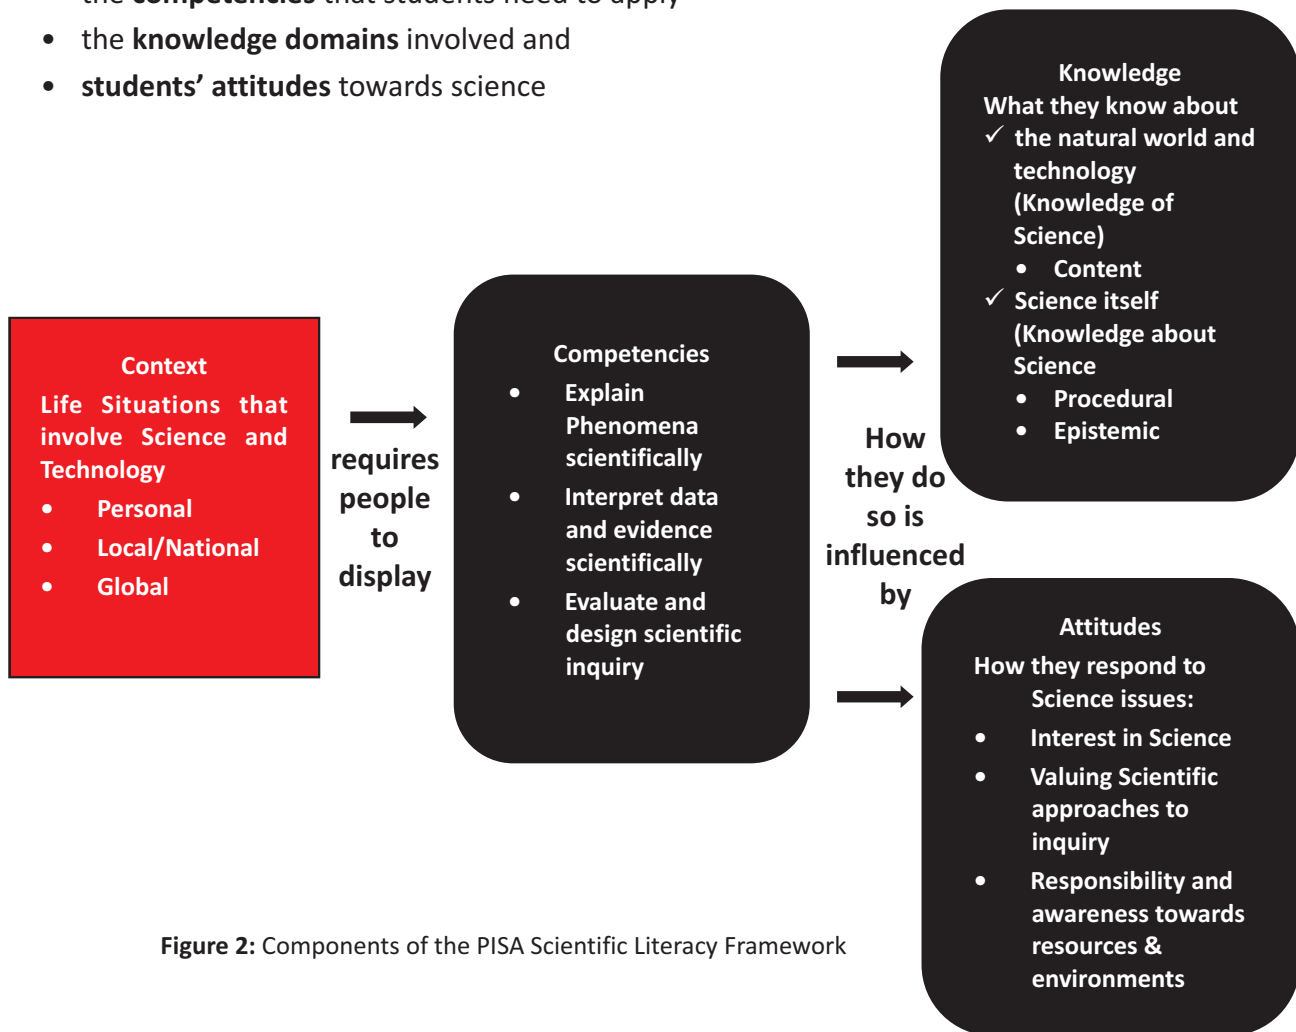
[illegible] **competencies** that students need to apply

- the **knowledge domains** involved and
- **students' attitudes** towards science

Context
Life Situations that involve Science and Technology
- Personal
- Local/National
- Global

requires people to display

Competencies
- Explain Phenomena scientifically
- Interpret data and evidence scientifically
- Evaluate and design scientific inquiry

How they do so is influenced by

Knowledge
What they know about
✓ the natural world and technology (Knowledge of Science)
- Content
✓ Science itself (Knowledge about Science
- Procedural
- Epistemic

Attitudes
How they respond to Science issues:
- Interest in Science
- Valuing Scientific approaches to inquiry
- Responsibility and awareness towards resources & environments

**Figure 2:** Components of the PISA Scientific Literacy Framework